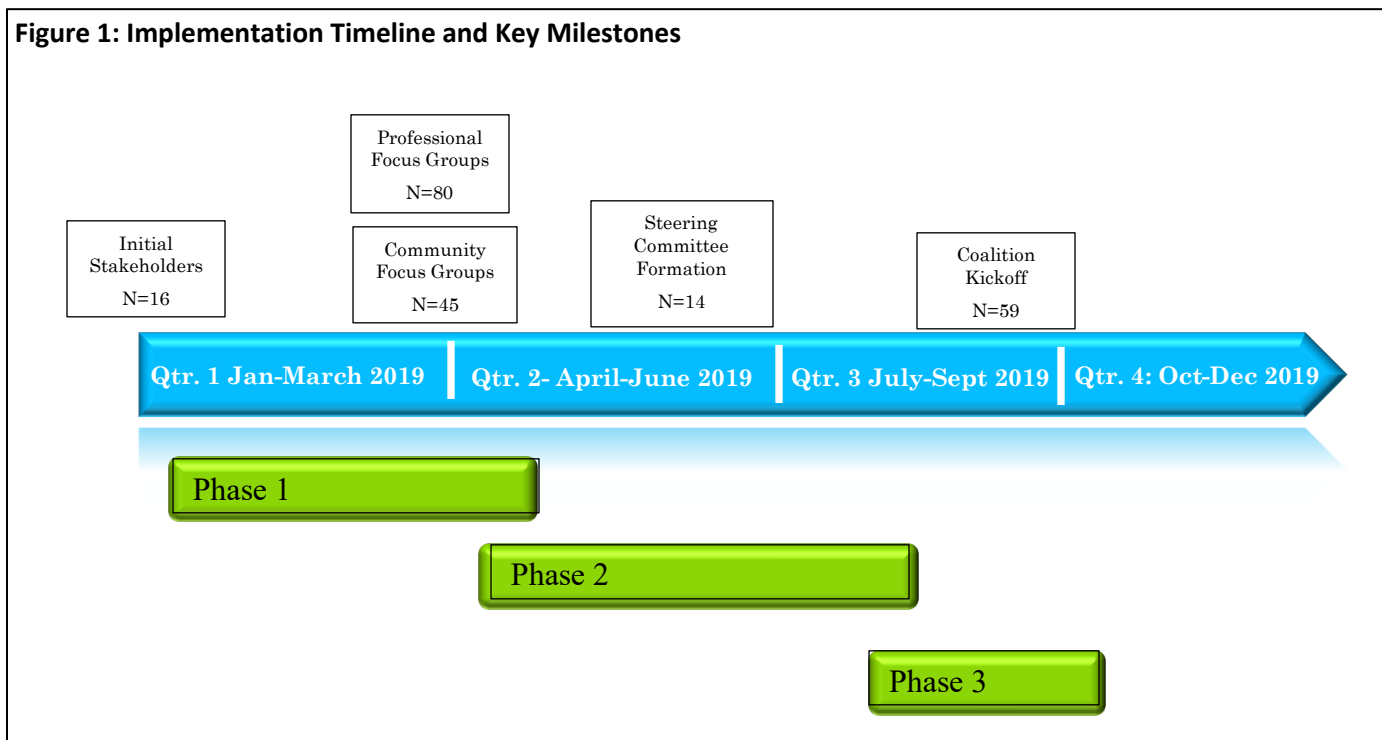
Figure 1: Implementation Timeline and Key Milestones

Professional Focus Groups
N=80

Initial Stakeholders
N=16

Community Focus Groups
N=45

Steering Committee Formation
N=14

Coalition Kickoff
N=59

Qtr. 1 Jan-March 2019
Qtr. 2- April-June 2019
Qtr. 3 July-Sept 2019
Qtr. 4: Oct-Dec 2019

Phase 1

Phase 2

Phase 3